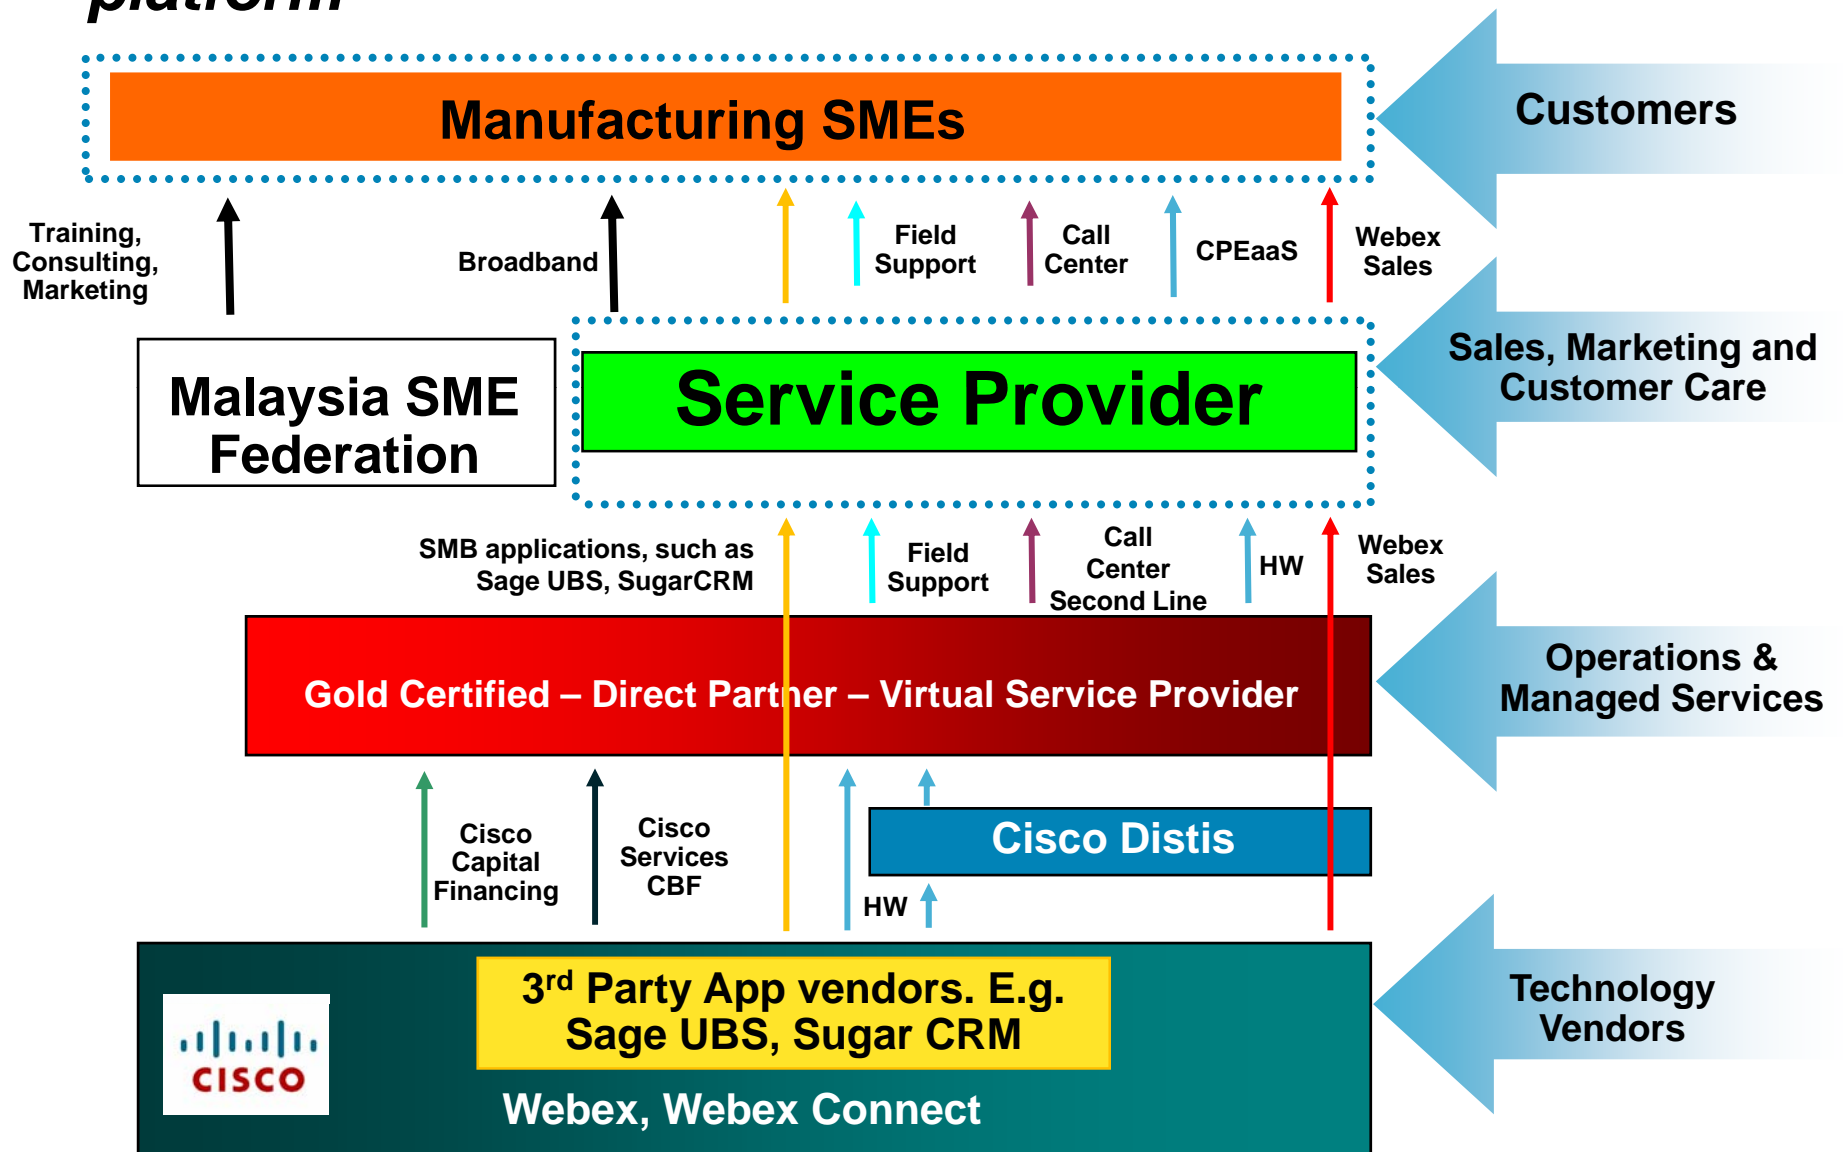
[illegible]

Manufacturing SMEs

Customers

Training, Consulting, Marketing

Broadband

Field Support

Call Center

CPEaaS

Webex Sales

Malaysia SME Federation

Service Provider

Sales, Marketing and Customer Care

SMB applications, such as Sage UBS, SugarCRM

Field Support

Call Center Second Line

HW

Webex Sales

Gold Certified – Direct Partner – Virtual Service Provider

Operations & Managed Services

Cisco Capital Financing

Cisco Services CBF

Cisco Distis

HW

cisco

3$^{rd}$ Party App vendors. E.g. Sage UBS, Sugar CRM

Webex, Webex Connect

Technology Vendors